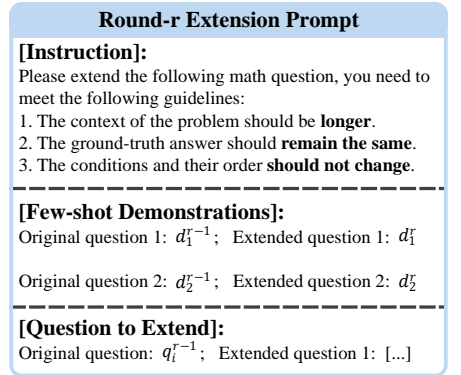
Round-r Extension Prompt

[Instruction]:

Please extend the following math question, you need to meet the following guidelines:
1. The context of the problem should be longer.
2. The ground-truth answer should remain the same.
3. The conditions and their order should not change.

[Few-shot Demonstrations]:

Original question 1: $d_1^{r-1}$; Extended question 1: $d_1^r$

Original question 2: $d_2^{r-1}$; Extended question 2: $d_2^r$

[Question to Extend]:

Original question: $q_i^{r-1}$; Extended question 1: [...]